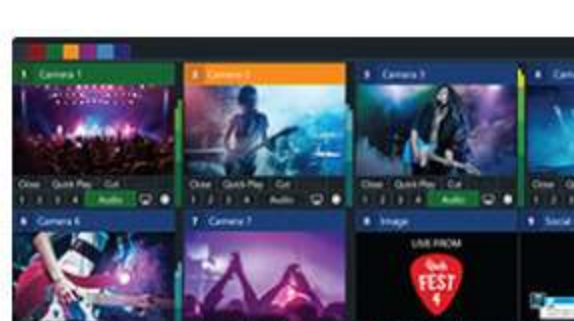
1 Camera 1

2 Camera 2

3 Camera 3

4 Cam

Close Quick Play Cut

1 2 3 4 Audio

Close Quick Play Cut

1 2 3 4 Audio

Close Quick Play Cut

1 2 3 4 Audio

Close Q

1 2 3

6 Camera 6

7 Camera 7

8 Image

9 Social

LIVE FROM

Rock FEST 4